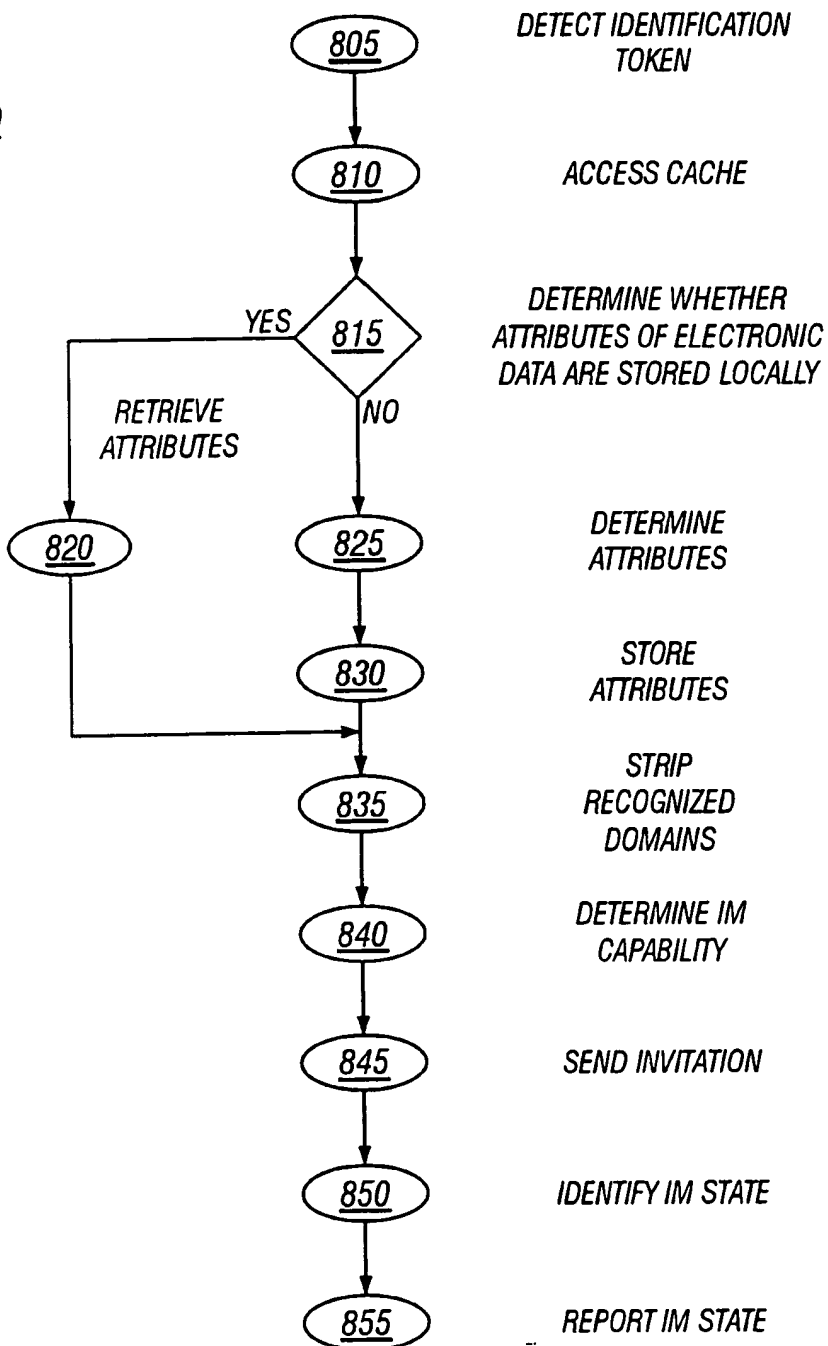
805
DETECT IDENTIFICATION TOKEN

810
ACCESS CACHE

815
DETERMINE WHETHER ATTRIBUTES OF ELECTRONIC DATA ARE STORED LOCALLY

YES

RETRIEVE ATTRIBUTES

NO

820

825
DETERMINE ATTRIBUTES

830
STORE ATTRIBUTES

835
STRIP RECOGNIZED DOMAINS

840
DETERMINE IM CAPABILITY

845
SEND INVITATION

850
IDENTIFY IM STATE

855
REPORT IM STATE